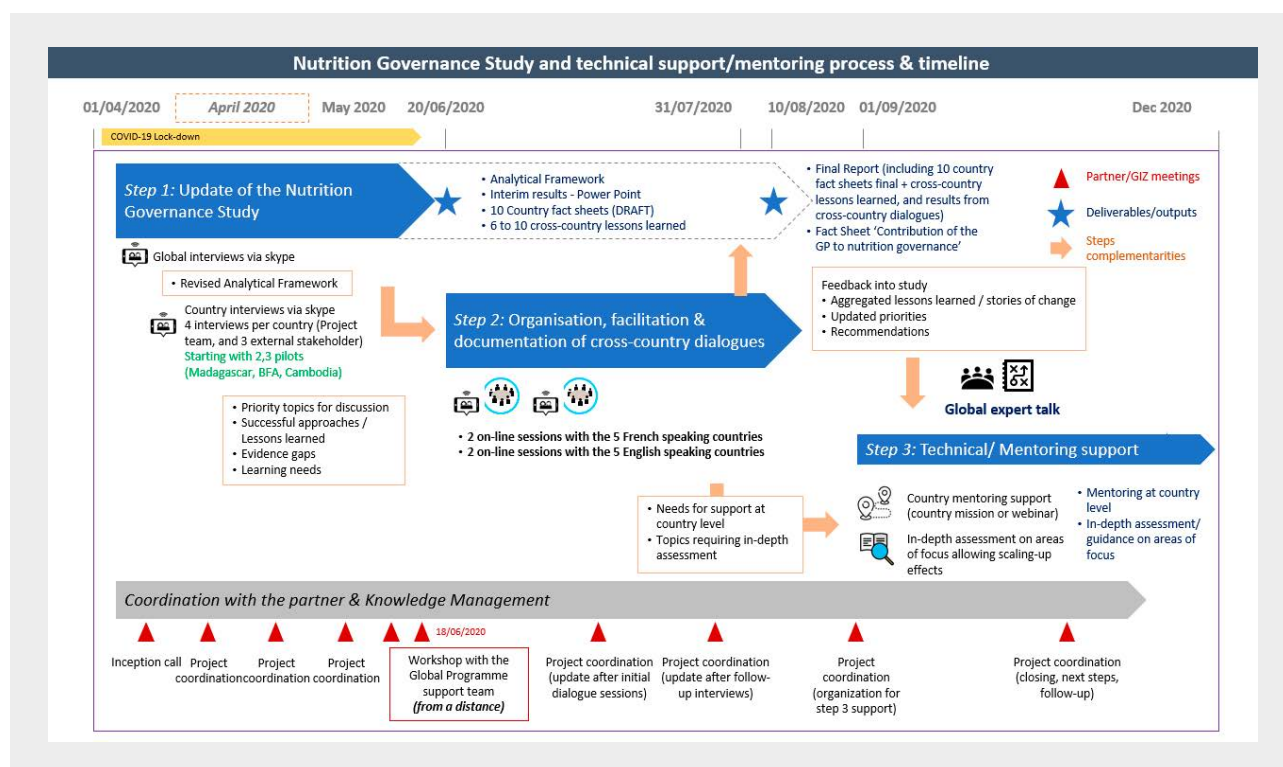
Nutrition Governance Study and technical support/mentoring process & timeline

01/04/2020 April 2020 May 2020 20/06/2020 31/07/2020 10/08/2020 01/09/2020 Dec 2020

COVID-19 Lock-down

Step 1: Update of the Nutrition Governance Study

• Analytical Framework
• Interim results - Power Point
• 10 Country fact sheets (DRAFT)
• 6 to 10 cross-country lessons learned

• Final Report (including 10 country fact sheets final + cross-country lessons learned, and results from cross-country dialogues)
• Fact Sheet 'Contribution of the GP to nutrition governance'

Partner/GIZ meetings

Deliverables/outputs

Steps complementarities

Global interviews via skype

• Revised Analytical Framework

Country interviews via skype
4 interviews per country (Project team, and 3 external stakeholder)
Starting with 2,3 pilots (Madagascar, BFA, Cambodia)

Step 2: Organisation, facilitation & documentation of cross-country dialogues

Feedback into study
• Aggregated lessons learned / stories of change
• Updated priorities
• Recommendations

Global expert talk

• Priority topics for discussion
• Successful approaches / Lessons learned
• Evidence gaps
• Learning needs

• 2 on-line sessions with the 5 French speaking countries
• 2 on-line sessions with the 5 English speaking countries

Step 3: Technical/ Mentoring support

• Needs for support at country level
• Topics requiring in-depth assessment

Country mentoring support (country mission or webinar)

In-depth assessment on areas of focus allowing scaling-up effects

• Mentoring at country level
• In-depth assessment/ guidance on areas of focus

Coordination with the partner & Knowledge Management

18/06/2020

Inception call | Project coordination | Project coordination | Project coordination | Workshop with the Global Programme support team (from a distance) | Project coordination (update after initial dialogue sessions) | Project coordination (update after follow-up interviews) | Project coordination (organization for step 3 support) | Project coordination (closing, next steps, follow-up)